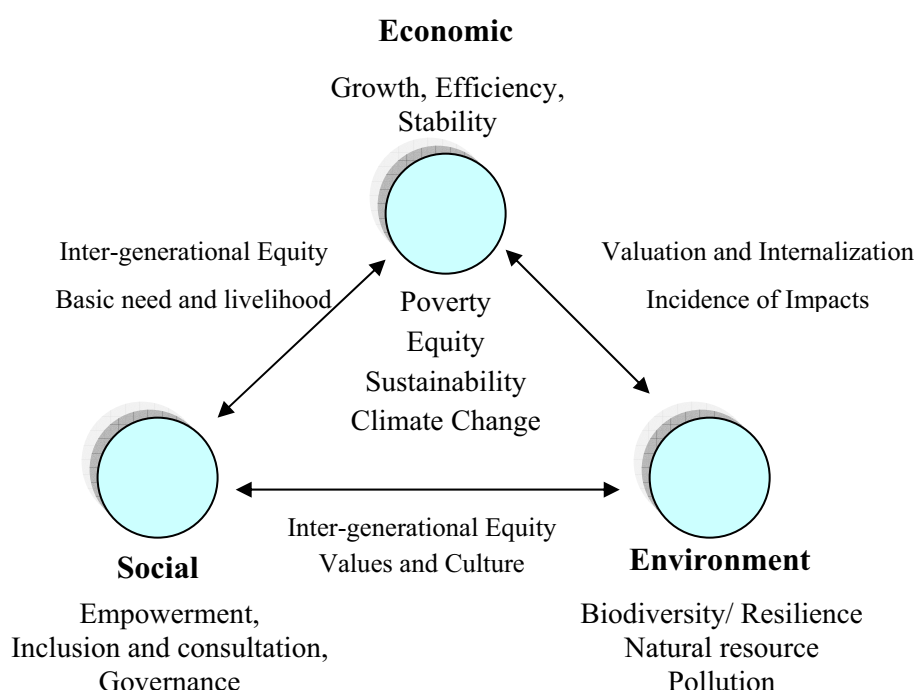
Economic

Growth, Efficiency, Stability

Inter-generational Equity

Basic need and livelihood

Valuation and Internalization

Incidence of Impacts

Poverty
Equity
Sustainability
Climate Change

Inter-generational Equity
Values and Culture

Social

Empowerment, Inclusion and consultation, Governance

Environment

Biodiversity/ Resilience
Natural resource
Pollution